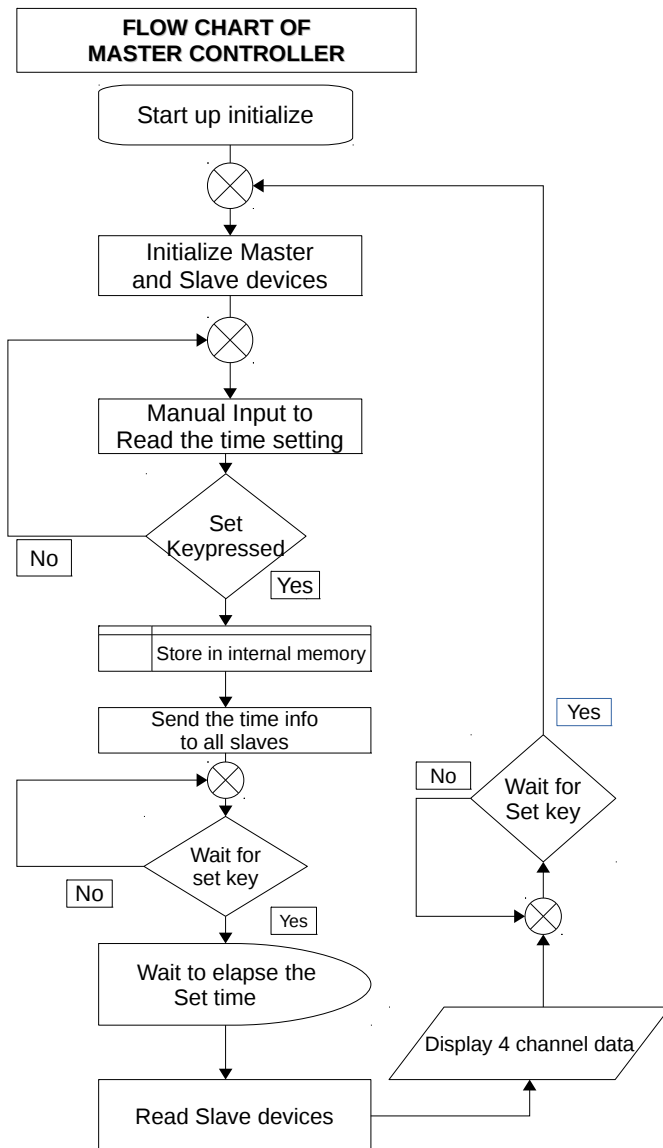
FLOW CHART OF MASTER CONTROLLER

Start up initialize

Initialize Master and Slave devices

Manual Input to Read the time setting

Set Keypressed

No

Yes

Store in internal memory

Send the time info to all slaves

Wait for set key

No

Yes

Wait to elapse the Set time

Read Slave devices

Display 4 channel data

Wait for Set key

No

Yes